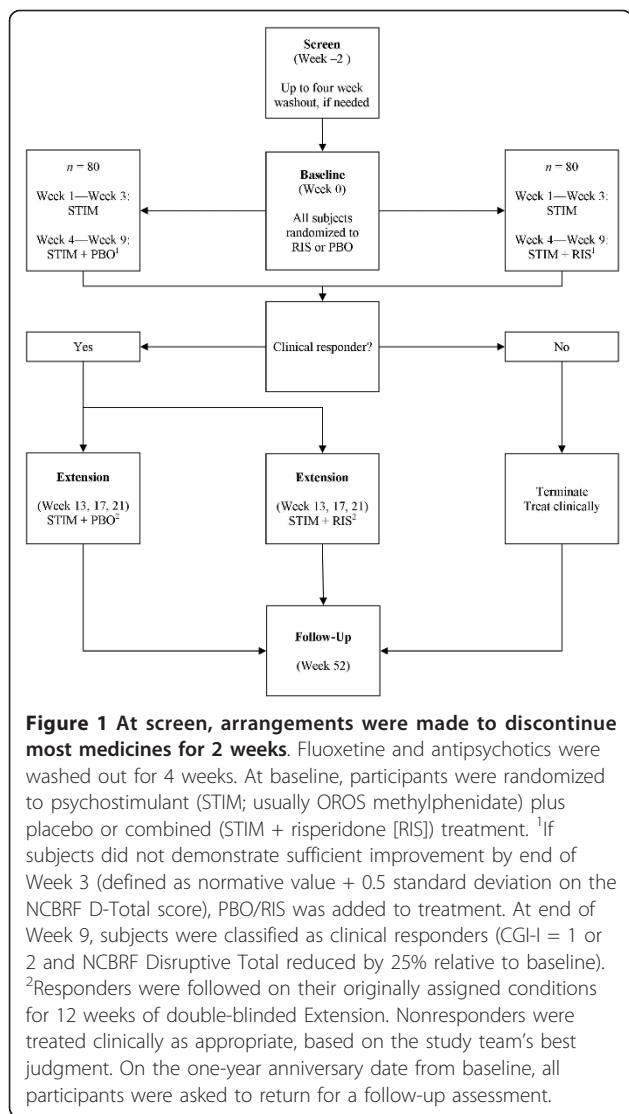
Screen
(Week –2 )
Up to four week washout, if needed

$n = 80$
Week 1—Week 3:
STIM
Week 4—Week 9:
STIM + PBO$^1$

Baseline
(Week 0)
All subjects randomized to RIS or PBO

$n = 80$
Week 1—Week 3:
STIM
Week 4—Week 9:
STIM + RIS$^1$

Yes

Clinical responder?

No

Extension
(Week 13, 17, 21)
STIM + PBO$^2$

Extension
(Week 13, 17, 21)
STIM + RIS$^2$

Terminate
Treat clinically

Follow-Up
(Week 52)

**Figure 1 At screen, arrangements were made to discontinue most medicines for 2 weeks**. Fluoxetine and antipsychotics were washed out for 4 weeks. At baseline, participants were randomized to psychostimulant (STIM; usually OROS methylphenidate) plus placebo or combined (STIM + risperidone [RIS]) treatment. $^1$If subjects did not demonstrate sufficient improvement by end of Week 3 (defined as normative value + 0.5 standard deviation on the NCBRF D-Total score), PBO/RIS was added to treatment. At end of Week 9, subjects were classified as clinical responders (CGI-I = 1 or 2 and NCBRF Disruptive Total reduced by 25% relative to baseline). $^2$Responders were followed on their originally assigned conditions for 12 weeks of double-blinded Extension. Nonresponders were treated clinically as appropriate, based on the study team's best judgment. On the one-year anniversary date from baseline, all participants were asked to return for a follow-up assessment.